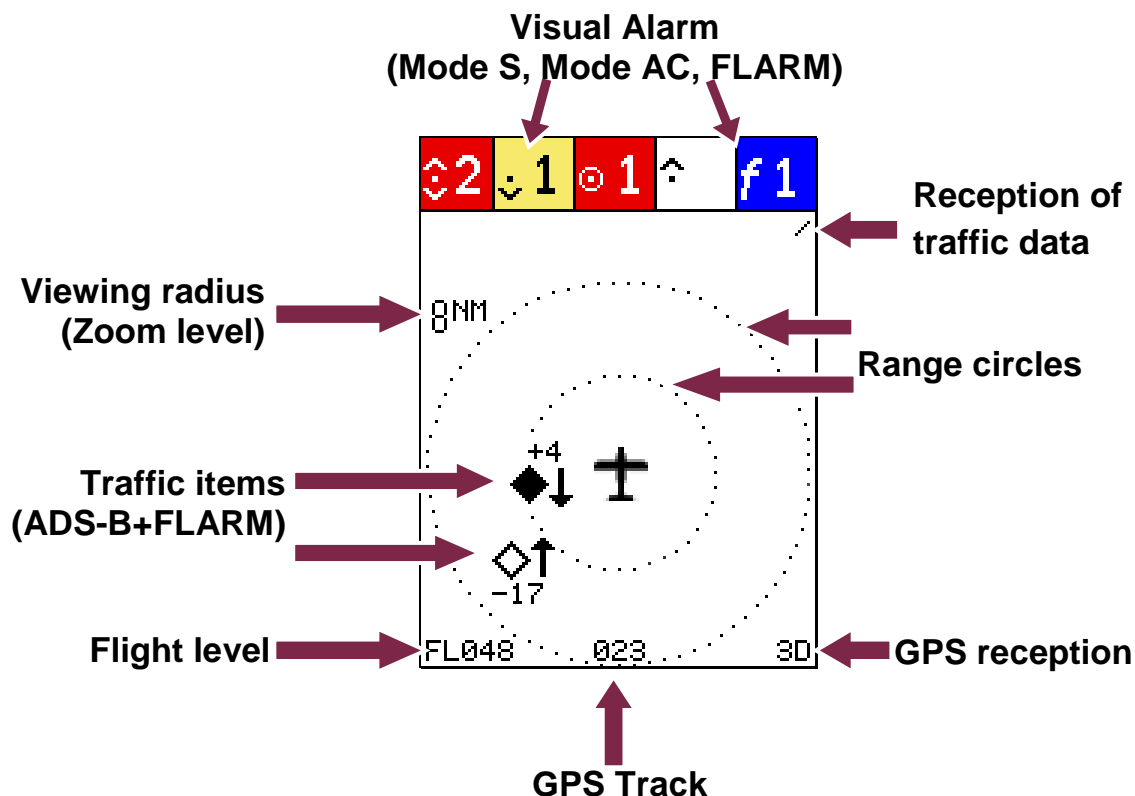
Visual Alarm
(Mode S, Mode AC, FLARM)

2 1 1 f1

Reception of traffic data

Viewing radius (Zoom level)

8NM

Range circles

+4

Traffic items (ADS-B+FLARM)

-17

Flight level

FL048 023 3D

GPS reception

GPS Track